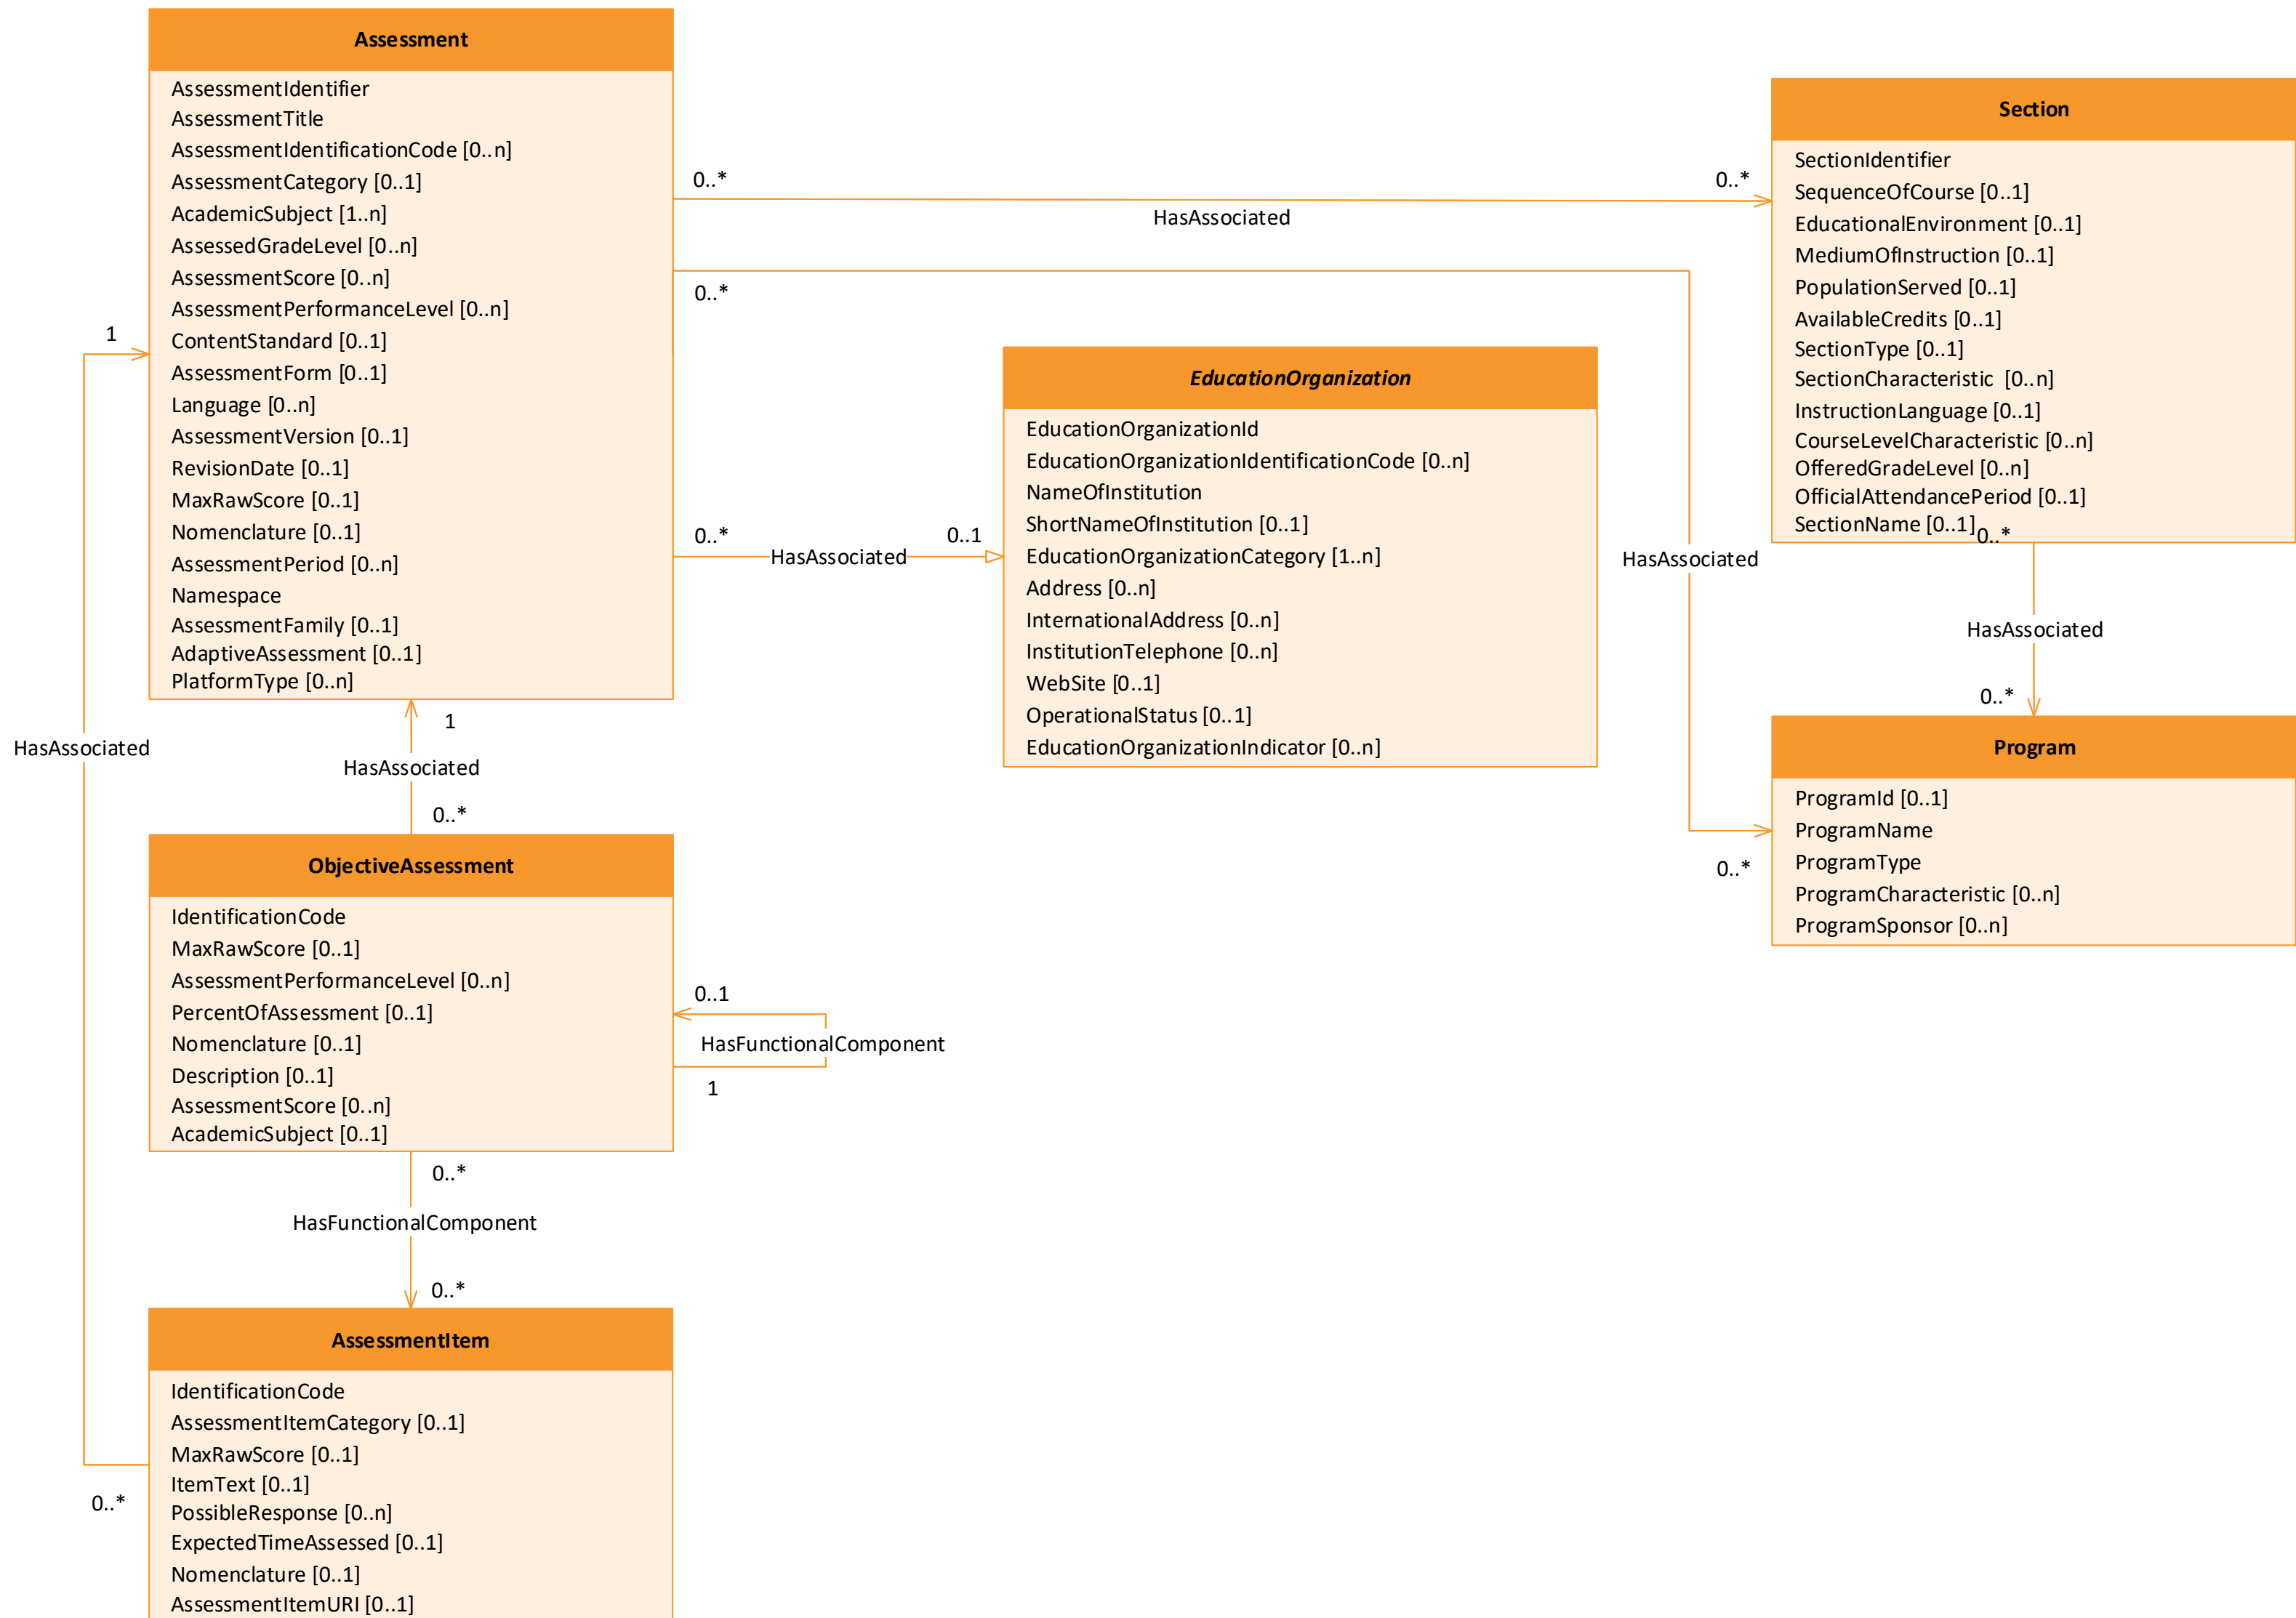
Assessment

AssessmentIdentifier
AssessmentTitle
AssessmentIdentificationCode [0..n]
AssessmentCategory [0..1]
AcademicSubject [1..n]
AssessedGradeLevel [0..n]
AssessmentScore [0..n]
AssessmentPerformanceLevel [0..n]
ContentStandard [0..1]
AssessmentForm [0..1]
Language [0..n]
AssessmentVersion [0..1]
RevisionDate [0..1]
MaxRawScore [0..1]
Nomenclature [0..1]
AssessmentPeriod [0..n]
Namespace
AssessmentFamily [0..1]
AdaptiveAssessment [0..1]
PlatformType [0..n]

0..*

HasAssociated

0..*

Section

SectionIdentifier
SequenceOfCourse [0..1]
EducationalEnvironment [0..1]
MediumOfInstruction [0..1]
PopulationServed [0..1]
AvailableCredits [0..1]
SectionType [0..1]
SectionCharacteristic [0..n]
InstructionLanguage [0..1]
CourseLevelCharacteristic [0..n]
OfferedGradeLevel [0..n]
OfficialAttendancePeriod [0..1]
SectionName [0..1]

0..*

0..*

1

EducationOrganization

EducationOrganizationId
EducationOrganizationIdentificationCode [0..n]
NameOfInstitution
ShortNameOfInstitution [0..1]
EducationOrganizationCategory [1..n]
Address [0..n]
InternationalAddress [0..n]
InstitutionTelephone [0..n]
WebSite [0..1]
OperationalStatus [0..1]
EducationOrganizationIndicator [0..n]

0..*

HasAssociated

0..1

HasAssociated

HasAssociated

0..*

HasAssociated

1

HasAssociated

0..*

Program

ProgramId [0..1]
ProgramName
ProgramType
ProgramCharacteristic [0..n]
ProgramSponsor [0..n]

0..*

ObjectiveAssessment

IdentificationCode
MaxRawScore [0..1]
AssessmentPerformanceLevel [0..n]
PercentOfAssessment [0..1]
Nomenclature [0..1]
Description [0..1]
AssessmentScore [0..n]
AcademicSubject [0..1]

0..1

HasFunctionalComponent

1

0..*

HasFunctionalComponent

0..*

AssessmentItem

IdentificationCode
AssessmentItemCategory [0..1]
MaxRawScore [0..1]
ItemText [0..1]
PossibleResponse [0..n]
ExpectedTimeAssessed [0..1]
Nomenclature [0..1]
AssessmentItemURI [0..1]

0..*